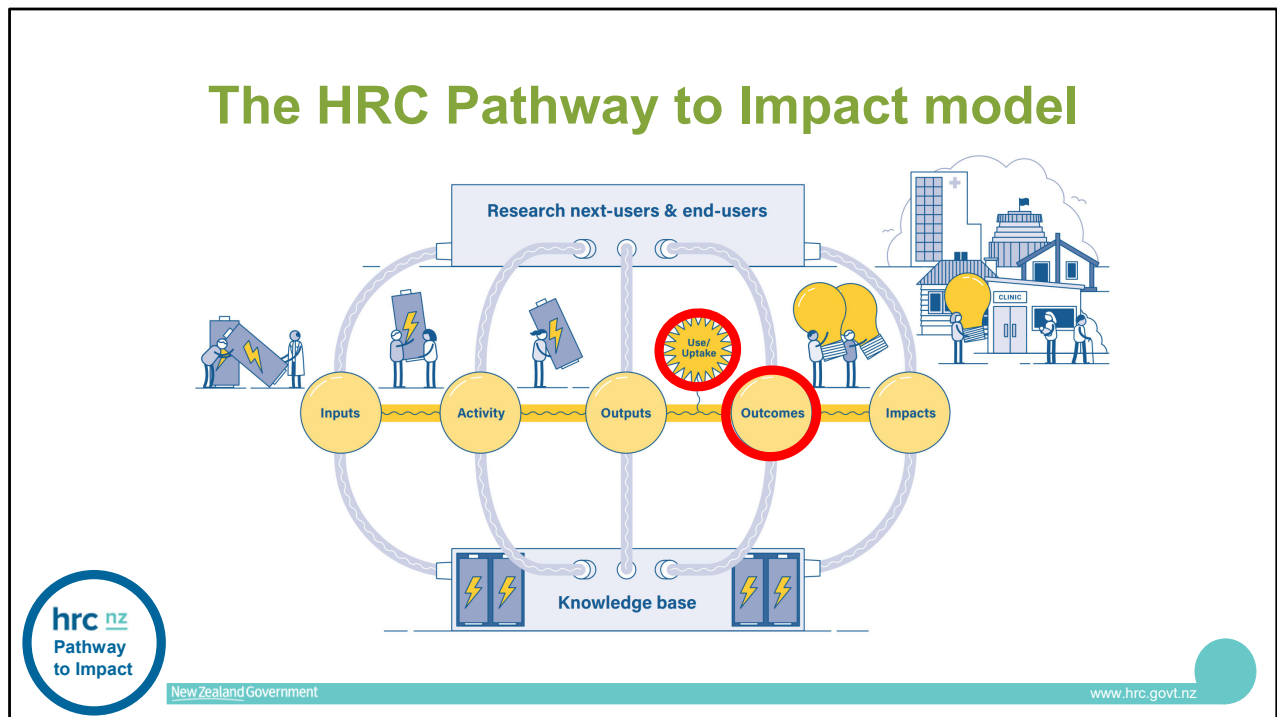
The HRC Pathway to Impact model

Research next-users & end-users

CLINIC

Use/
Uptake

Inputs

Activity

Outputs

Outcomes

Impacts

Knowledge base

hrc nz
Pathway
to Impact

New Zealand Government

www.hrc.govt.nz